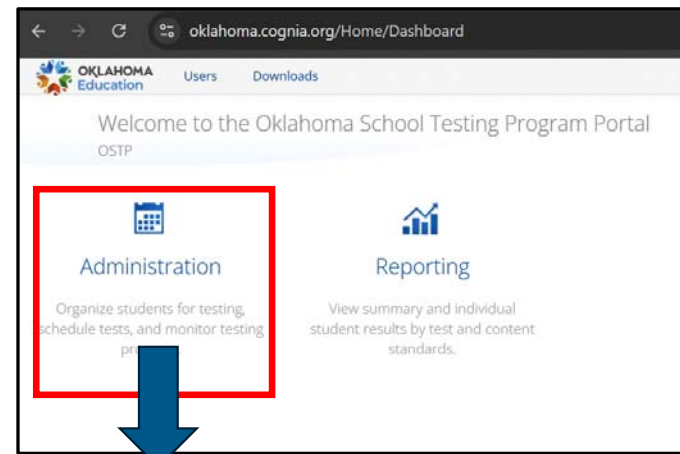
oklahoma.cognia.org/Home/Dashboard

OKLAHOMA Education

Users

Downloads

Welcome to the Oklahoma School Testing Program Portal

OSTP

Administration

Organize students for testing, schedule tests, and monitor testing pr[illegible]

Reporting

View summary and individual student results by test and content standards.